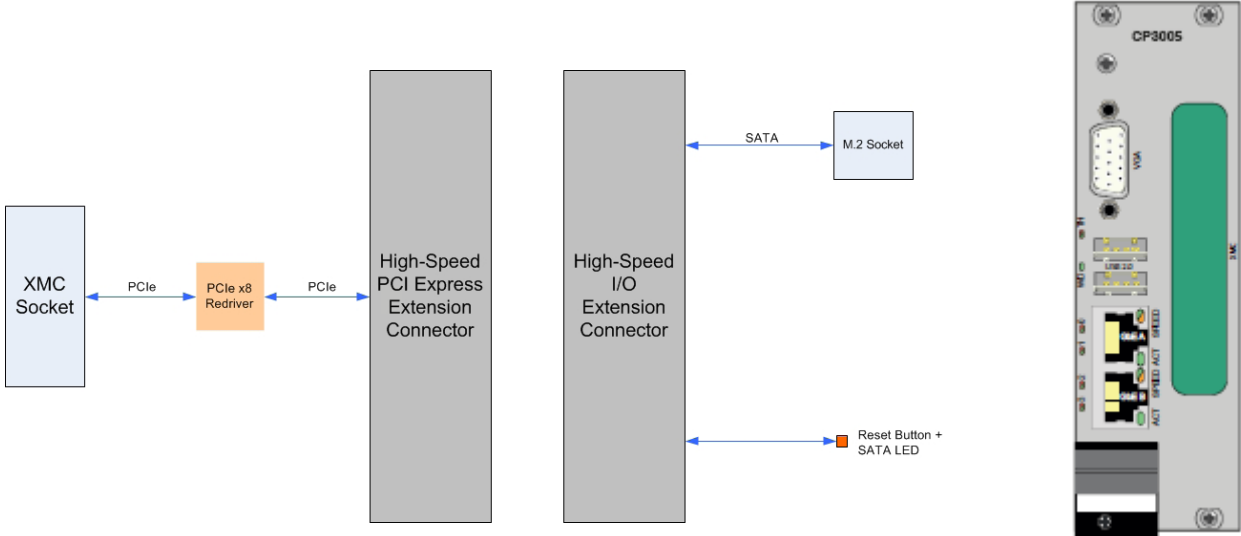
XMC Socket

PCIe

PCIe x8 Redriver

PCIe

High-Speed PCI Express Extension Connector

High-Speed I/O Extension Connector

SATA

M.2 Socket

Reset Button + SATA LED

CP3005

VGA

USB 3.0

GbE A

SPEED

ACT

GbE B

SPEED

ACT

XMC